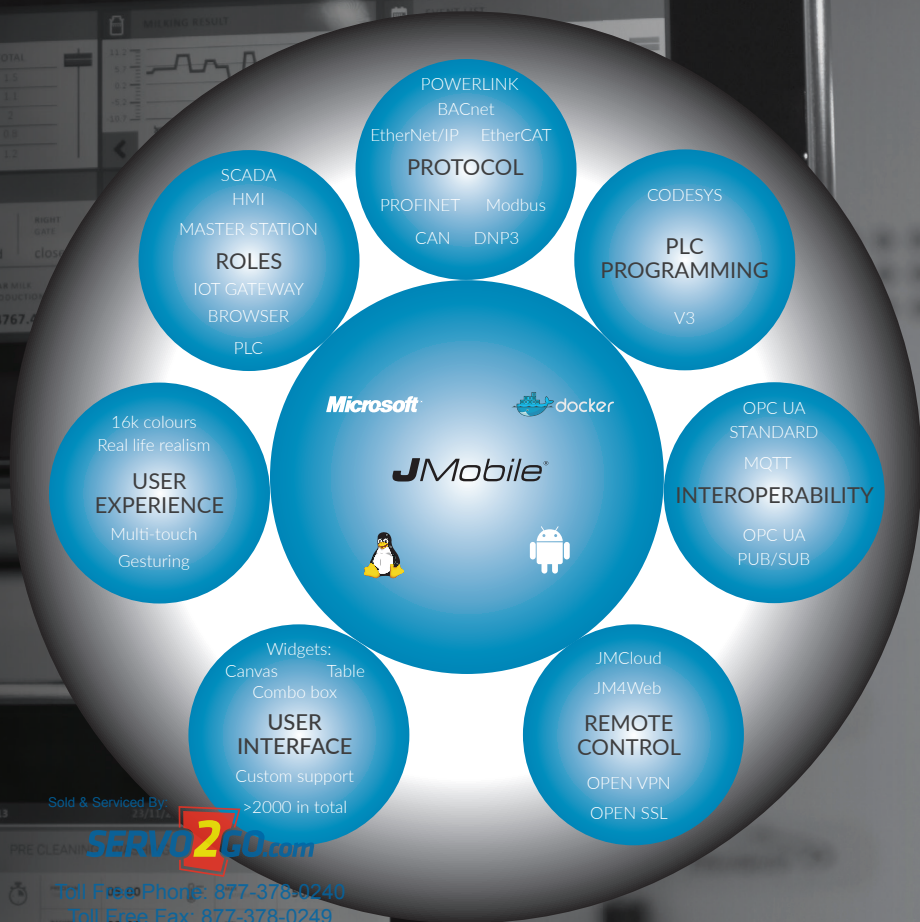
POWERLINK
BACnet
EtherNet/IP EtherCAT
PROTOCOL
PROFINET Modbus
CAN DNP3

SCADA
HMI
MASTER STATION
ROLES
IOT GATEWAY
BROWSER
PLC

CODESYS
PLC PROGRAMMING
V3

Microsoft
docker
JMobile

16k colours
Real life realism
USER EXPERIENCE
Multi-touch
Gesturing

OPC UA STANDARD
MQTT
INTEROPERABILITY
OPC UA PUB/SUB

Widgets:
Canvas Table
Combo box
USER INTERFACE
Custom support
>2000 in total

JMCloud
JM4Web
REMOTE CONTROL
OPEN VPN
OPEN SSL

Sold & Serviced By:
SERVO2GO.com
Toll Free Phone: 877-378-0240
Toll Free Fax: 877-378-0249